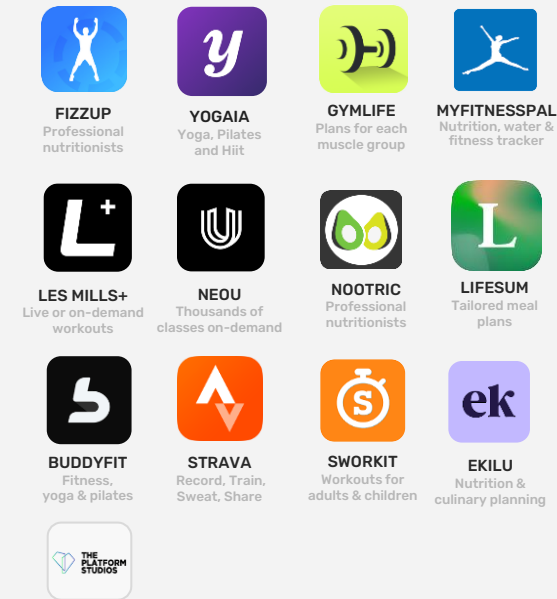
FIZZUP
Professional nutritionists

y
YOGAIA
Yoga, Pilates and Hiit

GYMLIFE
Plans for each muscle group

MYFITNESSPAL
Nutrition, water & fitness tracker

L+
LES MILLS+
Live or on-demand workouts

NEOU
Thousands of classes on-demand

NOOTRIC
Professional nutritionists

L
LIFESUM
Tailored meal plans

BUDDYFIT
Fitness, yoga & pilates

STRAVA
Record, Train, Sweat, Share

S
SWORKIT
Workouts for adults & children

ek
EKILU
Nutrition & culinary planning

THE PLATFORM STUDIOS